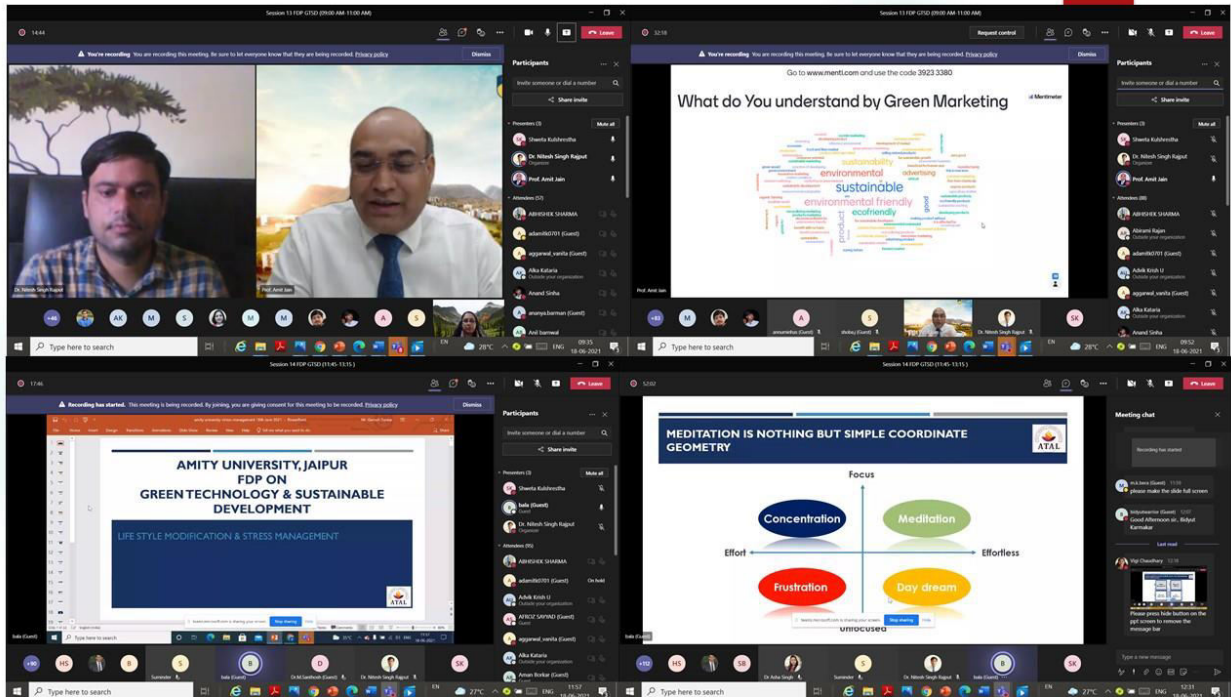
Session 13 FDP GTSD (09:00 AM-11:00 AM)

14:44

Leave

You're recording You are recording this meeting. Be sure to let everyone know that they are being recorded. Privacy policy

Dismiss

Participants

Invite someone or dial a number

Share invite

Presenters (3)

Mute all

Shweta Kulshrestha

Dr. Nitesh Singh Rajput

Prof. Amit Jain

Attendees (57)

ABHISHEK SHARMA

adamit60701 (Guest)

aggarwal_vanita (Guest)

Alka Kataria

Anand Sinha

ananya.barman (Guest)

Anil barnwal

Dr. Nitesh Singh Rajput

Prof. Amit Jain

+48

AK

M

S

M

M

A

S

Type here to search

28°C

ENG

09:35
18-06-2021

Session 13 FDP GTSD (09:00 AM-11:00 AM)

32:18

Request control

Leave

You're recording You are recording this meeting. Be sure to let everyone know that they are being recorded. Privacy policy

Dismiss

Go to www.menti.com and use the code 3923 3380

What do You understand by Green Marketing

Mentimeter

sustainable

environmental friendly

environmental

sustainability

ecofriendly

advertising

good

product

Participants

Invite someone or dial a number

Share invite

Presenters (3)

Shweta Kulshrestha

Dr. Nitesh Singh Rajput

Prof. Amit Jain

Attendees (88)

ABHISHEK SHARMA

Abirami Rajan

adamit60701 (Guest)

Advik Krish U

aggarwal_vanita (Guest)

Alka Kataria

Anand Sinha

Prof. Amit Jain

+83

M

A

S

SK

Dr. Nitesh Singh Rajput

Type here to search

28°C

ENG

09:52
18-06-2021

Session 14 FDP GTSD (11:45-13:15)

17:46

Leave

Recording has started. This meeting is being recorded. By joining, you are giving consent for this meeting to be recorded. Privacy policy

Dismiss

AMITY UNIVERSITY, JAIPUR
FDP ON
GREEN TECHNOLOGY & SUSTAINABLE DEVELOPMENT

LIFE STYLE MODIFICATION & STRESS MANAGEMENT

ATAL

Stop sharing

Participants

Invite someone or dial a number

Share invite

Presenters (3)

Mute all

Shweta Kulshrestha

bala (Guest)

Dr. Nitesh Singh Rajput

Attendees (95)

ABHISHEK SHARMA

adamit60701 (Guest)

On hold

Advik Krish U

AFROZ SAYYAD (Guest)

aggarwal_vanita (Guest)

Alka Kataria

Aman Borkar (Guest)

+90

HS

B

S

B

D

SK

Type here to search

27°C

ENG

11:57
18-06-2021

Session 14 FDP GTSD (11:45-13:15)

52:02

Leave

MEDITATION IS NOTHING BUT SIMPLE COORDINATE GEOMETRY

ATAL

Focus

Concentration

Meditation

Effort

Effortless

Frustration

Day dream

Unfocused

Stop sharing

Meeting chat

Recording has started

please make the slide full screen

Good Afternoon sir, Bidyut Karmakar

Last read

Vigi Chaudhary

Please press hide button on the ppt screen to remove the message bar

Type a new message

+112

HS

SB

S

B

SK

Type here to search

27°C

ENG

12:31
18-06-2021